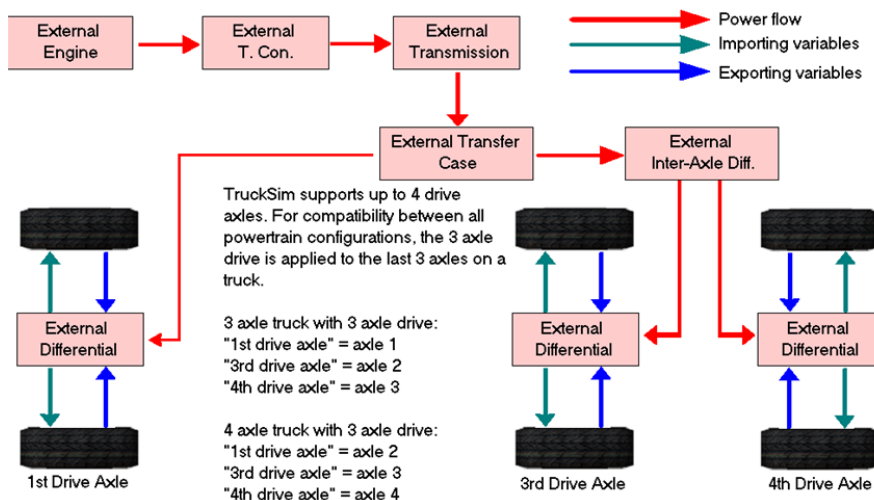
External Engine

External T. Con.

External Transmission

Power flow

Importing variables

Exporting variables

External Transfer Case

External Inter-Axle Diff.

TruckSim supports up to 4 drive axles. For compatibility between all powertrain configurations, the 3 axle drive is applied to the last 3 axles on a truck.

3 axle truck with 3 axle drive:
"1st drive axle" = axle 1
"3rd drive axle" = axle 2
"4th drive axle" = axle 3

4 axle truck with 3 axle drive:
"1st drive axle" = axle 2
"3rd drive axle" = axle 3
"4th drive axle" = axle 4

External Differential

External Differential

External Differential

1st Drive Axle

3rd Drive Axle

4th Drive Axle